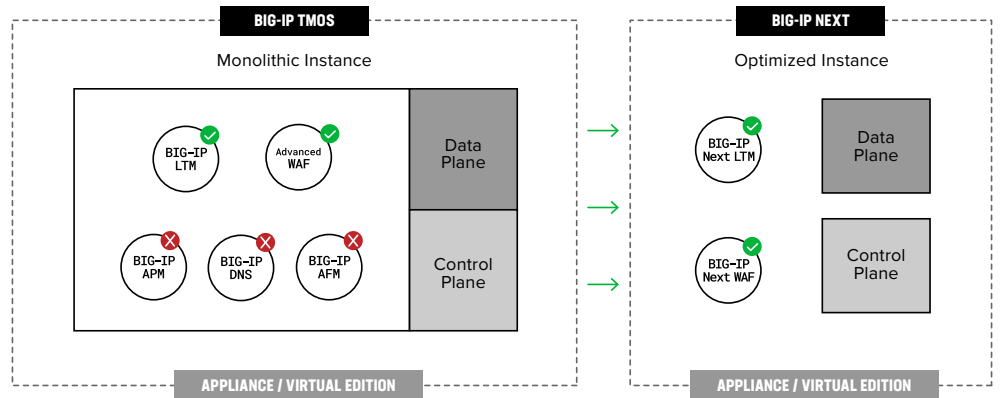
BIG-IP TMOS

Monolithic Instance

BIG-IP LTM

Advanced WAF

BIG-IP APM

BIG-IP DNS

BIG-IP AFM

Data Plane

Control Plane

APPLIANCE / VIRTUAL EDITION

BIG-IP NEXT

Optimized Instance

BIG-IP Next LTM

BIG-IP Next WAF

Data Plane

Control Plane

APPLIANCE / VIRTUAL EDITION